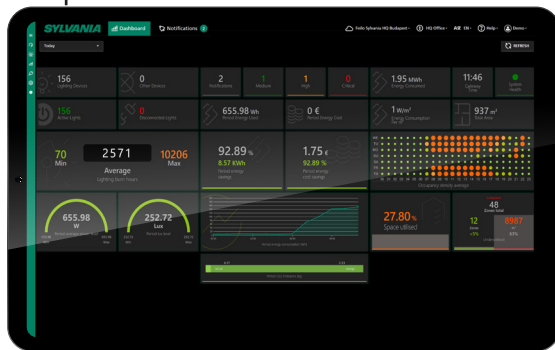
SYLVANIA Dashboard Notifications 2 Folio Sylvania HQ Budapest HQ Office EN Help Demo

Today REFRESH

156 Lighting Devices
0 Other Devices
2 Notifications
1 Medium
1 High
0 Critical
1.95 MWh Energy Consumed
11:46 Gateway Time
System Health

156 Active Lights
0 Disconnected Lights
655.98 Wh Period Energy Used
0 € Period Energy Cost
1 W/m² Energy Consumption Per m²
937 m² Total Area

70 Min
2571
10206 Max
Average
Lighting burn hours

92.89 %
8.57 KWh
Period energy savings

1.75 €
92.89 %
Period energy cost savings

Occupancy density average

655.98
W

252.72
Lux

27.80 %
Space utilised

48
12
8987